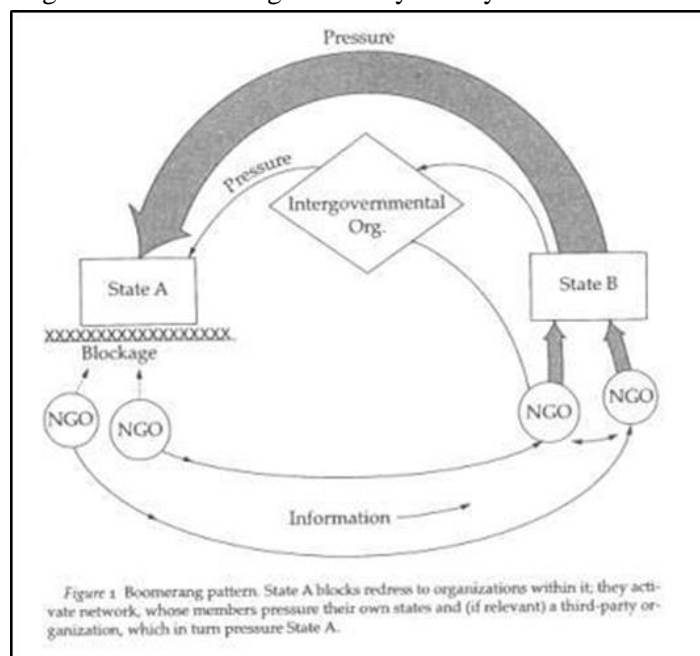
Pressure

Pressure

Intergovernmental Org.

State A

State B

XXXXXXXXXXXXXXXXXX

Blockage

NGO

NGO

NGO

NGO

Information

Figure 1 Boomerang pattern. State A blocks redress to organizations within it; they activate network, whose members pressure their own states and (if relevant) a third-party organization, which in turn pressure State A.